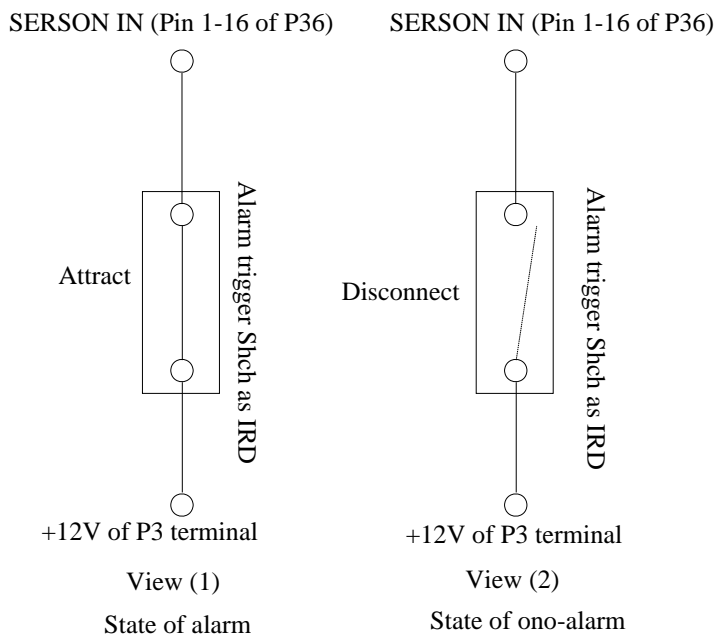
SERSON IN (Pin 1-16 of P36)

Attract

Alarm trigger Shch as IRD

+12V of P3 terminal

View (1)

State of alarm

SERSON IN (Pin 1-16 of P36)

Disconnect

Alarm trigger Shch as IRD

+12V of P3 terminal

View (2)

State of ono-alarm